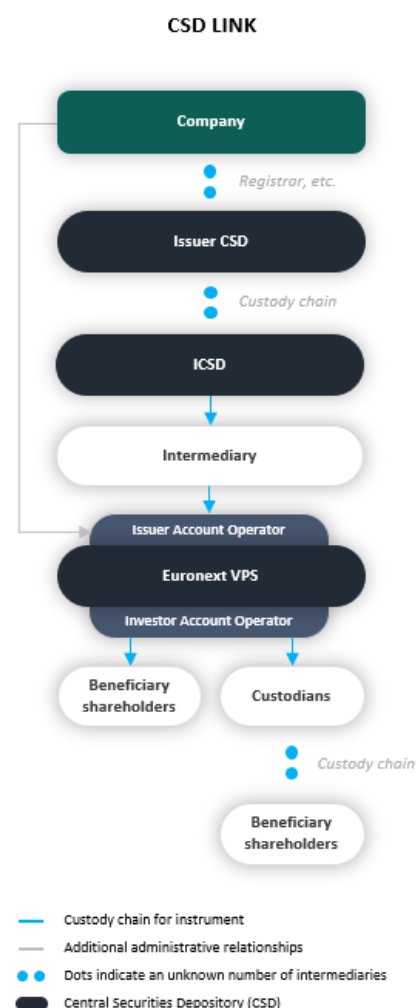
CSD LINK

Company

Registrar, etc.

Issuer CSD

Custody chain

ICSD

Intermediary

Issuer Account Operator

Euronext VPS

Investor Account Operator

Beneficiary shareholders

Custodians

Custody chain

Beneficiary shareholders

Custody chain for instrument

Additional administrative relationships

Dots indicate an unknown number of intermediaries

Central Securities Depository (CSD)